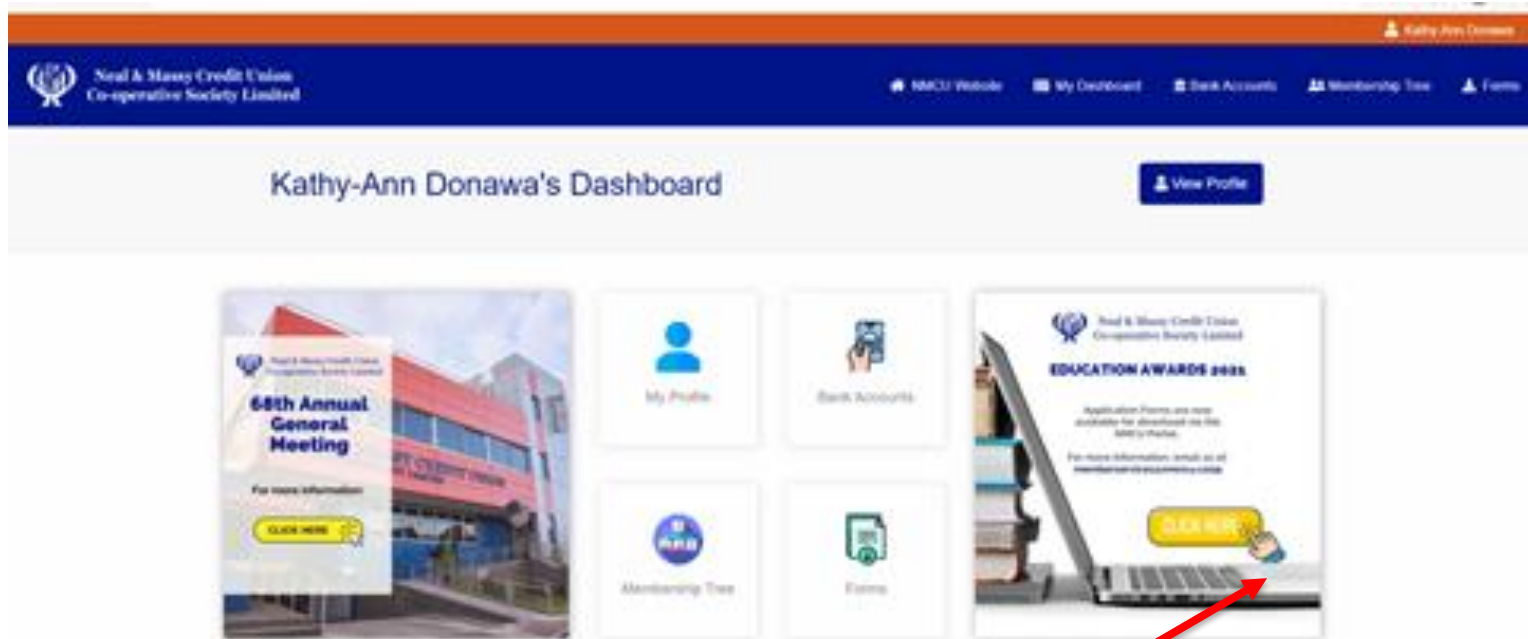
Kathy-Ann Donawa

Neal & Massy Credit Union Co-operative Society Limited

NMCU Website My Dashboard Bank Accounts Membership Tree Forms

Kathy-Ann Donawa's Dashboard

View Profile

Neal & Massy Credit Union Co-operative Society Limited

68th Annual General Meeting

For more information:

CLICK HERE

My Profile

Bank Accounts

Membership Tree

Forms

Neal & Massy Credit Union Co-operative Society Limited

EDUCATION AWARDS 2021

Application Forms are now available for download via the NMCU Portal.

For more information, email us at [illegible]

CLICK HERE